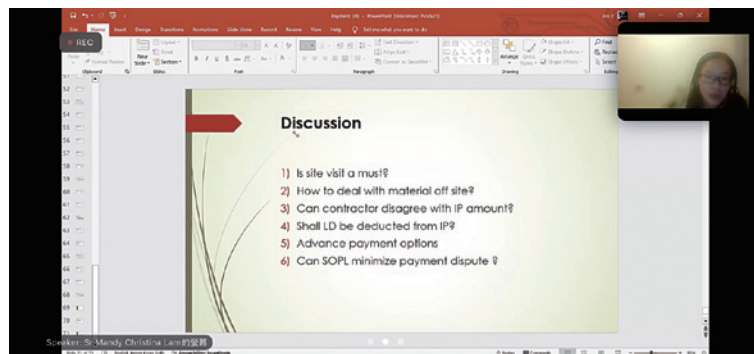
REC

File Home Insert Design Transitions Animations Slide Show Record Review View Help Tell me what you want to do

Payment (4) - PowerPoint (Unlicensed Product)

Paste Format Painter Clipboard New Slide Layout Reset Section Slides Font Paragraph Drawing Arrange Quick Styles Shape Fill Shape Outline Shape Effects Find Replace Select Editing

52
53
54
55
56
57
58
59
60
61
62
63
64
65
66
67
68
69
70

Discussion

1) Is site visit a must?
2) How to deal with material off site?
3) Can contractor disagree with IP amount?
4) Shall LD be deducted from IP?
5) Advance payment options
6) Can SOPL minimize payment dispute ?

Speaker: Sr Mandy Christina Lam的螢幕